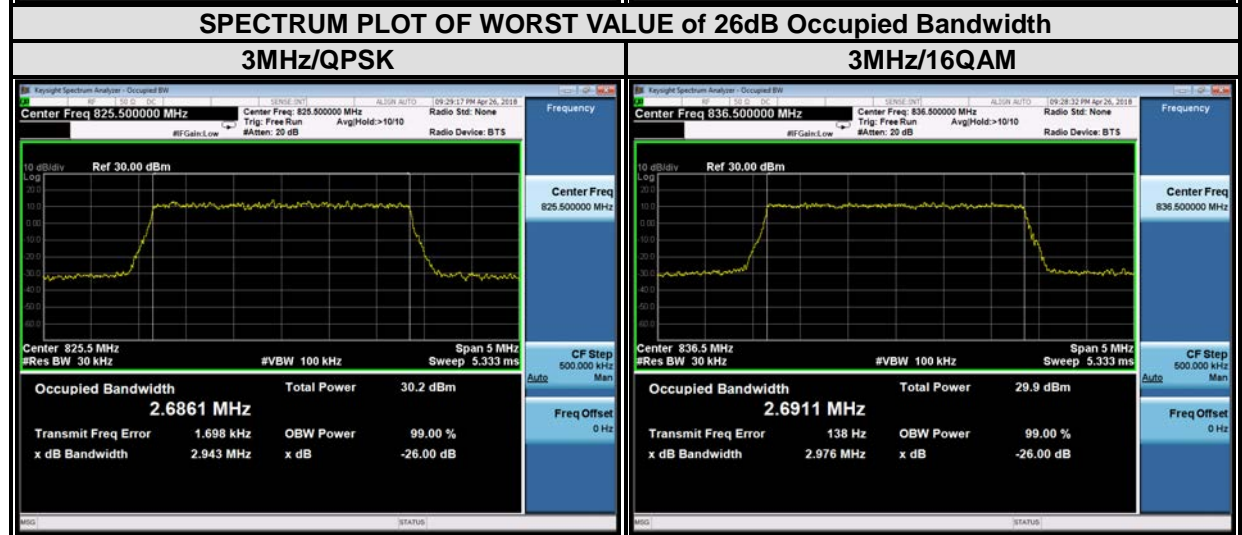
SPECTRUM PLOT OF WORST VALUE of 26dB Occupied Bandwidth

| 3MHz/QPSK | 3MHz/16QAM |
|---|---|
| Keysight Spectrum Analyzer - Occupied BW | Keysight Spectrum Analyzer - Occupied BW |

Keysight Spectrum Analyzer - Occupied BW

RF 50 Ω DC SENSE:INT ALIGN AUTO 09:29:17 PM Apr 26, 2018

Center Freq 825.500000 MHz

Center Freq: 825.500000 MHz Trig: Free Run Avg|Hold:>10/10 #IFGain:Low #Atten: 20 dB

Radio Std: None Radio Device: BTS

Frequency

10 dB/div Ref 30.00 dBm

Log 20.0 10.0 0.00 -10.0 -20.0 -30.0 -40.0 -50.0 -60.0

Center Freq 825.500000 MHz

Center 825.5 MHz #Res BW 30 kHz #VBW 100 kHz Span 5 MHz Sweep 5.333 ms

CF Step 500.000 kHz Auto Man

Occupied Bandwidth Total Power 30.2 dBm

2.6861 MHz

Freq Offset 0 Hz

Transmit Freq Error 1.698 kHz OBW Power 99.00 %

x dB Bandwidth 2.943 MHz x dB -26.00 dB

MSG STATUS

Keysight Spectrum Analyzer - Occupied BW

RF 50 Ω DC SENSE:INT ALIGN AUTO 09:28:32 PM Apr 26, 2018

Center Freq 836.500000 MHz

Center Freq: 836.500000 MHz Trig: Free Run Avg|Hold:>10/10 #IFGain:Low #Atten: 20 dB

Radio Std: None Radio Device: BTS

Frequency

10 dB/div Ref 30.00 dBm

Log 20.0 10.0 0.00 -10.0 -20.0 -30.0 -40.0 -50.0 -60.0

Center Freq 836.500000 MHz

Center 836.5 MHz #Res BW 30 kHz #VBW 100 kHz Span 5 MHz Sweep 5.333 ms

CF Step 500.000 kHz Auto Man

Occupied Bandwidth Total Power 29.9 dBm

2.6911 MHz

Freq Offset 0 Hz

Transmit Freq Error 138 Hz OBW Power 99.00 %

x dB Bandwidth 2.976 MHz x dB -26.00 dB

MSG STATUS